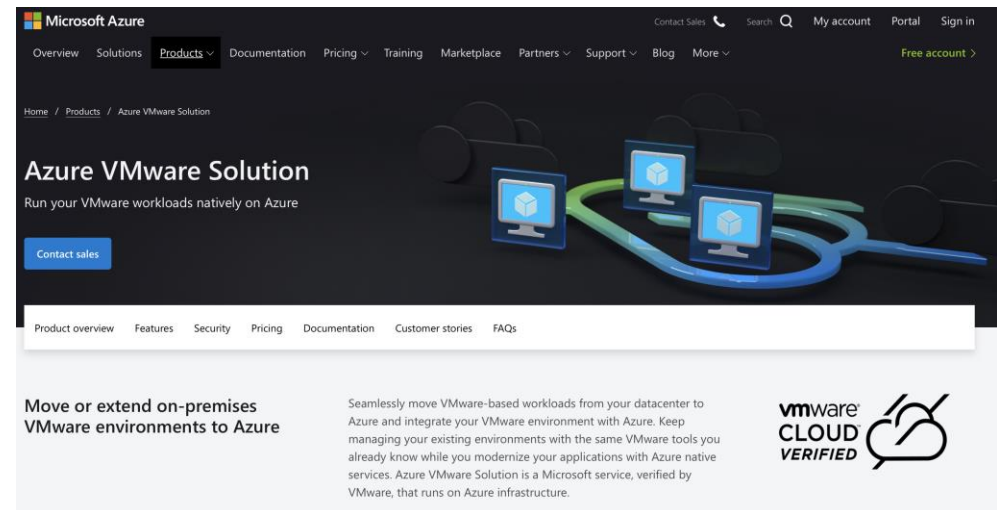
Microsoft Azure

Contact Sales Search My account Portal Sign in

Overview Solutions Products Documentation Pricing Training Marketplace Partners Support Blog More

Free account >

Home / Products / Azure VMware Solution

Azure VMware Solution

Run your VMware workloads natively on Azure

Contact sales

Product overview Features Security Pricing Documentation Customer stories FAQs

Move or extend on-premises VMware environments to Azure

Seamlessly move VMware-based workloads from your datacenter to Azure and integrate your VMware environment with Azure. Keep managing your existing environments with the same VMware tools you already know while you modernize your applications with Azure native services. Azure VMware Solution is a Microsoft service, verified by VMware, that runs on Azure infrastructure.

vmware CLOUD VERIFIED